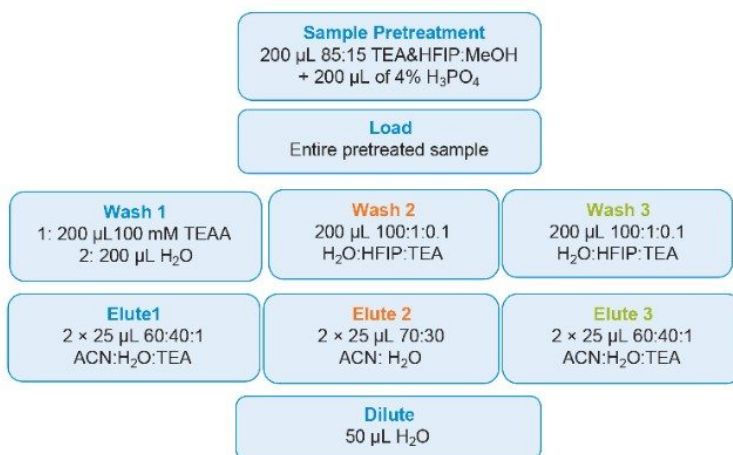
Sample Pretreatment
200 µL 85:15 TEA&HFIP:MeOH
+ 200 µL of 4% $H_3PO_4$

Load
Entire pretreated sample

Wash 1
1: 200 µL100 mM TEAA
2: 200 µL $H_2O$

Wash 2
200 µL 100:1:0.1
$H_2O$:HFIP:TEA

Wash 3
200 µL 100:1:0.1
$H_2O$:HFIP:TEA

Elute1
2 × 25 µL 60:40:1
ACN:$H_2O$:TEA

Elute 2
2 × 25 µL 70:30
ACN: $H_2O$

Elute 3
2 × 25 µL 60:40:1
ACN:$H_2O$:TEA

Dilute
50 µL $H_2O$